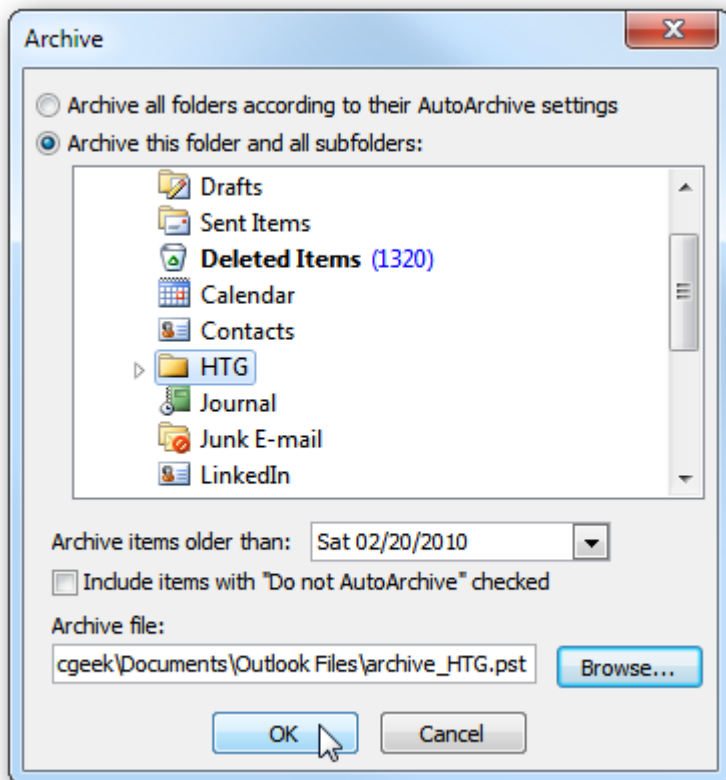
Archive

Archive all folders according to their AutoArchive settings

Archive this folder and all subfolders:

Drafts
Sent Items
**Deleted Items** (1320)
Calendar
Contacts
HTG
Journal
Junk E-mail
LinkedIn

Archive items older than: Sat 02/20/2010

Include items with "Do not AutoArchive" checked

Archive file:

cgeek\Documents\Outlook Files\archive_HTG.pst

Browse...

OK

Cancel